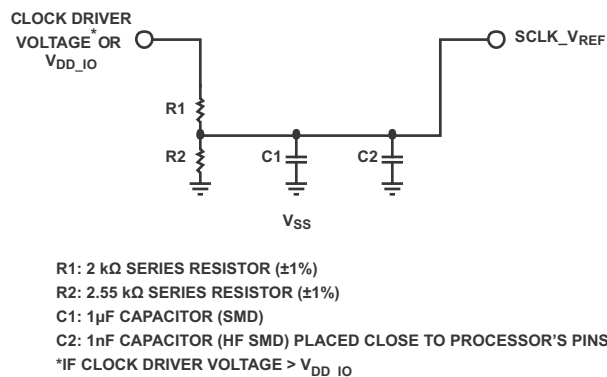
CLOCK DRIVER VOLTAGE* OR $V_{DD\_IO}$

SCLK_$V_{REF}$

R1

R2

C1

C2

$V_{SS}$

R1: 2 kΩ SERIES RESISTOR (±1%)
R2: 2.55 kΩ SERIES RESISTOR (±1%)
C1: 1µF CAPACITOR (SMD)
C2: 1nF CAPACITOR (HF SMD) PLACED CLOSE TO PROCESSOR'S PINS
*IF CLOCK DRIVER VOLTAGE > $V_{DD\_IO}$